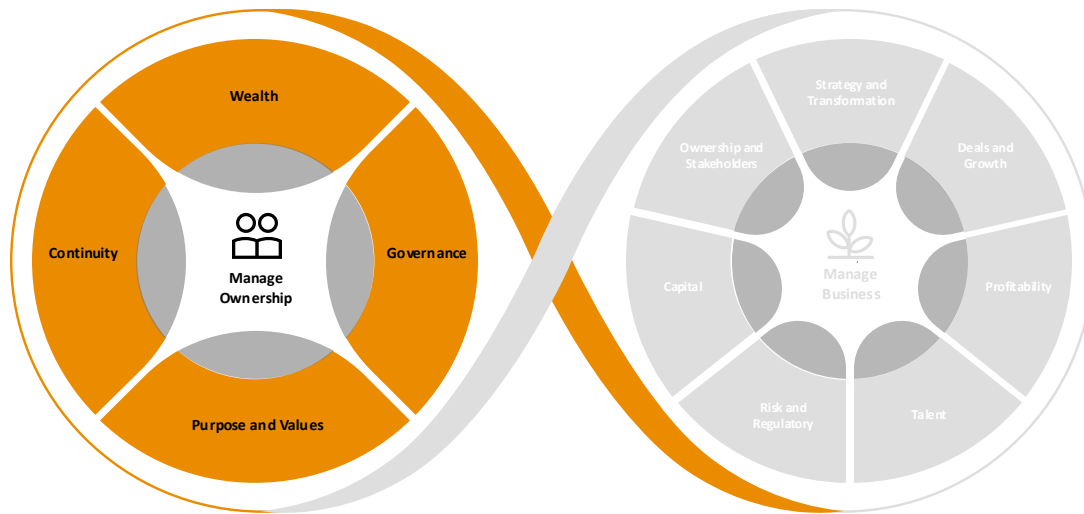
Wealth

Continuity

Manage Ownership

Governance

Purpose and Values

Strategy and Transformation

Ownership and Stakeholders

Deals and Growth

Capital

Manage Business

Profitability

Risk and Regulatory

Talent